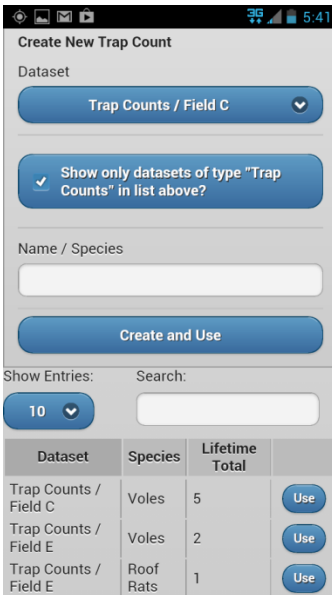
3G 5:41

Create New Trap Count

Dataset

Trap Counts / Field C

Show only datasets of type "Trap Counts" in list above?

Name / Species

Create and Use

Show Entries:

Search:

10

| Dataset | Species | Lifetime Total | |
|---|---|---|---|
| Trap Counts / Field C | Voles | 5 | Use |
| Trap Counts / Field E | Voles | 2 | Use |
| Trap Counts / Field E | Roof Rats | 1 | Use |